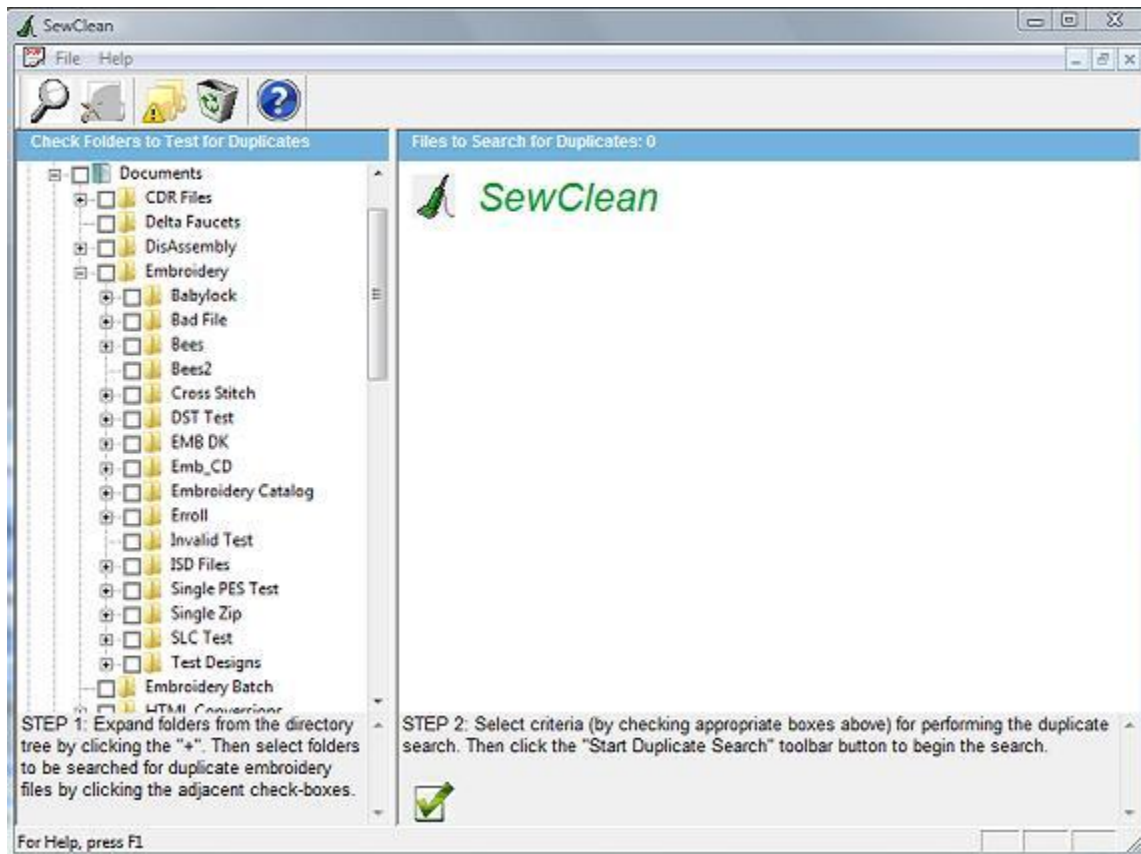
SewClean

File Help

Check Folders to Test for Duplicates

Documents
CDR Files
Delta Faucets
DisAssembly
Embroidery
Babylock
Bad File
Bees
Bees2
Cross Stitch
DST Test
EMB DK
Emb_CD
Embroidery Catalog
Enroll
Invalid Test
ISD Files
Single PES Test
Single Zip
SLC Test
Test Designs
Embroidery Batch
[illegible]

STEP 1: Expand folders from the directory tree by clicking the "+". Then select folders to be searched for duplicate embroidery files by clicking the adjacent check-boxes.

Files to Search for Duplicates: 0

SewClean

STEP 2: Select criteria (by checking appropriate boxes above) for performing the duplicate search. Then click the "Start Duplicate Search" toolbar button to begin the search.

For Help, press F1